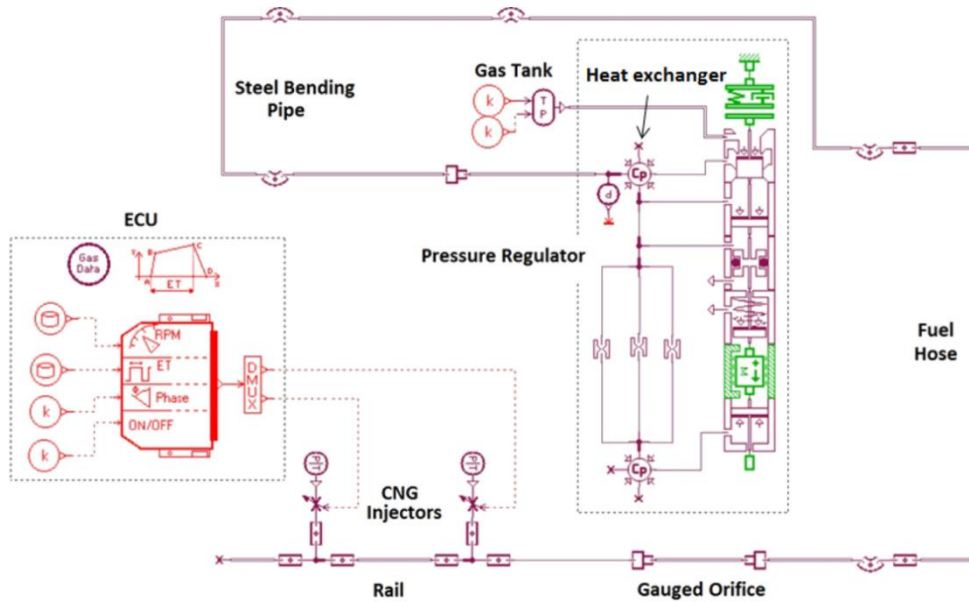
Steel Bending Pipe

Gas Tank

k

k

T P

Heat exchanger

Cp

d

ECU

Gas Data

A B C D E

ET

RPM

ET

Phase

ON/OFF

k

k

DMUX

Pressure Regulator

Fuel Hose

Cp

CNG Injectors

Rail

Gauged Orifice